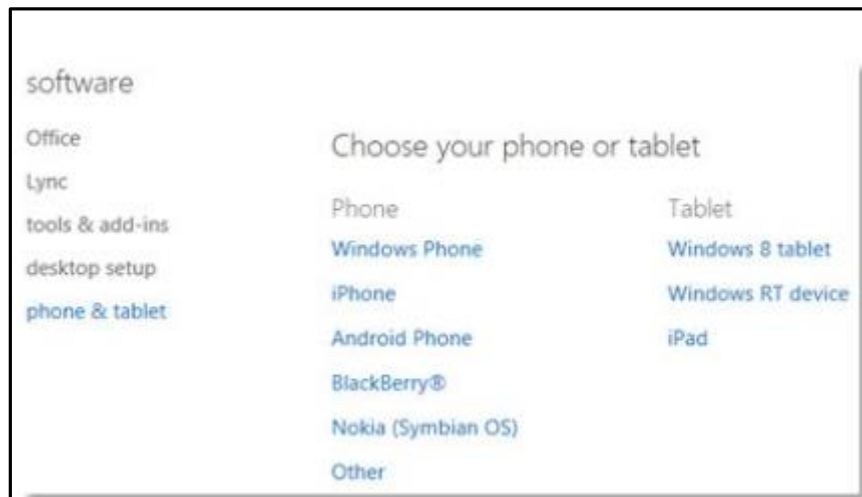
software

Office

Lync

tools & add-ins

desktop setup

phone & tablet

Choose your phone or tablet

Phone

Windows Phone

iPhone

Android Phone

BlackBerry®

Nokia (Symbian OS)

Other

Tablet

Windows 8 tablet

Windows RT device

iPad